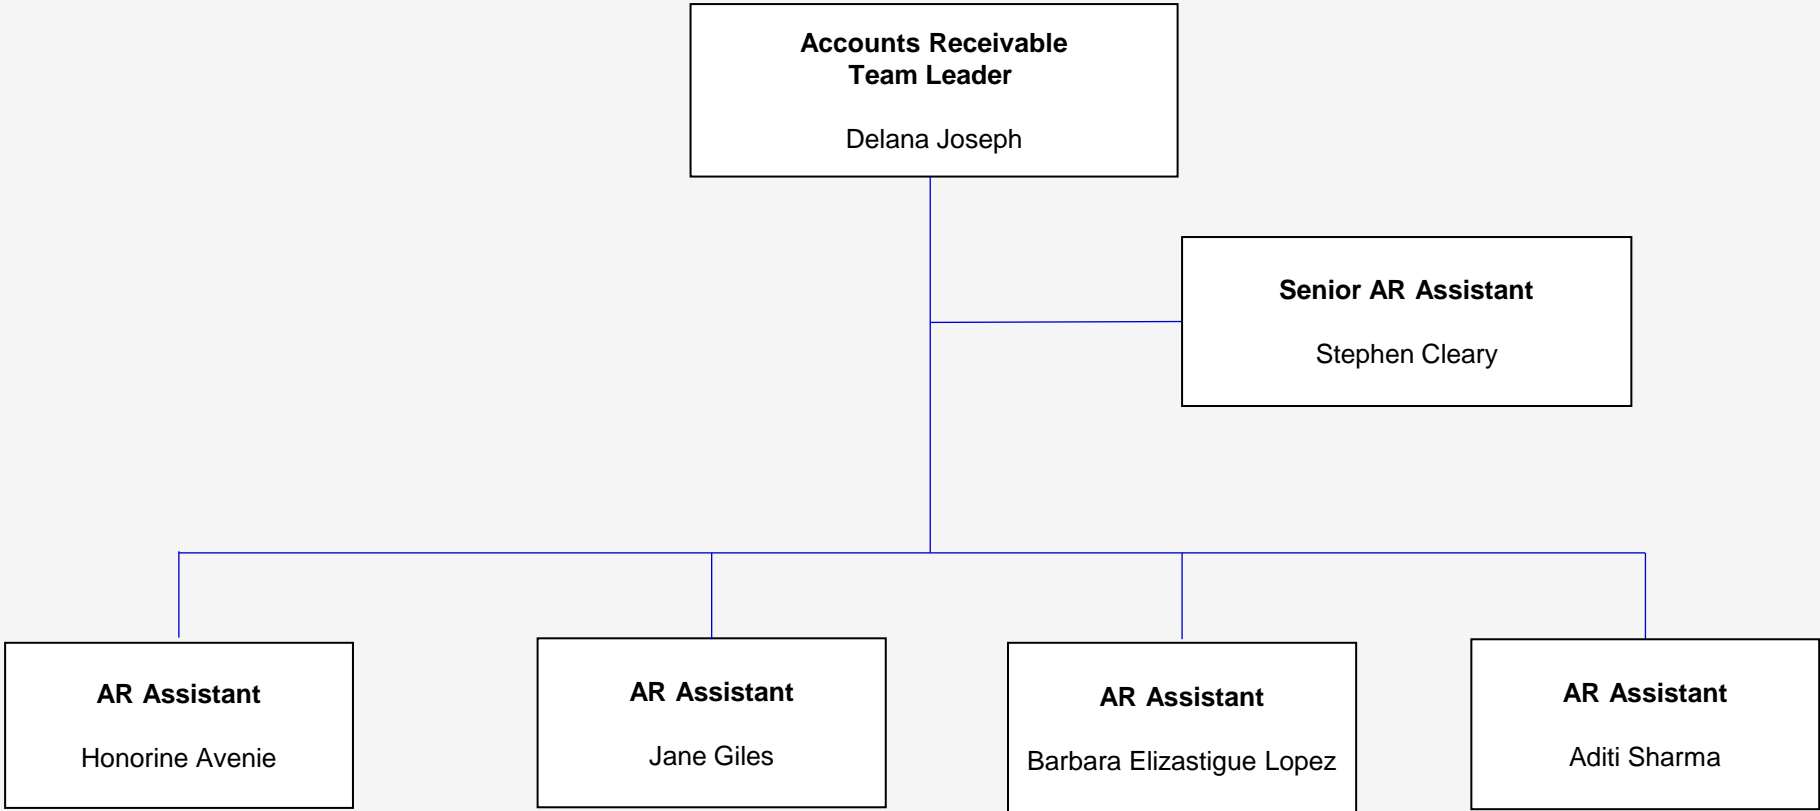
Accounts Receivable
Team Leader

Delana Joseph

Senior AR Assistant

Stephen Cleary

AR Assistant

Honorine Avenie

AR Assistant

Jane Giles

AR Assistant

Barbara Elizastigue Lopez

AR Assistant

Aditi Sharma